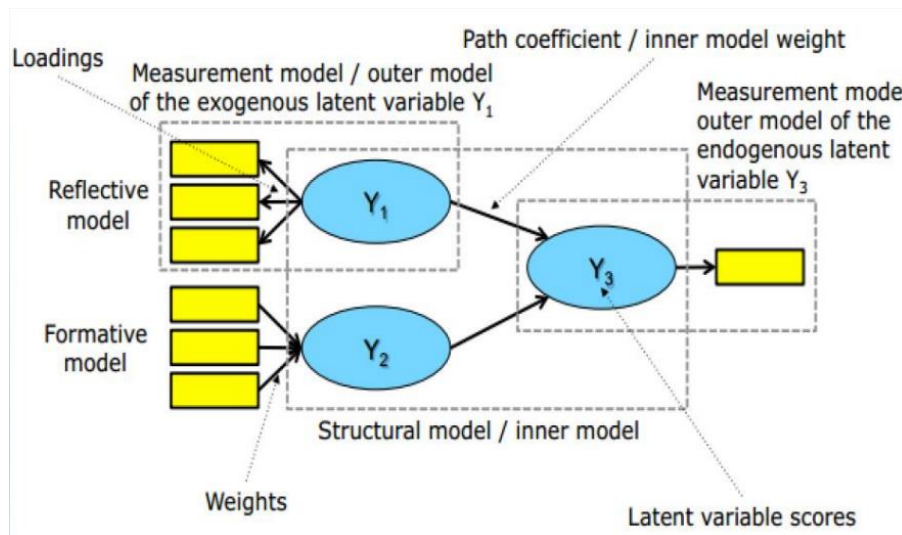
Path coefficient / inner model weight

Loadings

Measurement model / outer model of the exogenous latent variable $Y_1$

Measurement mode outer model of the endogenous latent variable $Y_3$

Reflective model

$Y_1$

$Y_3$

Formative model

$Y_2$

Structural model / inner model

Weights

Latent variable scores